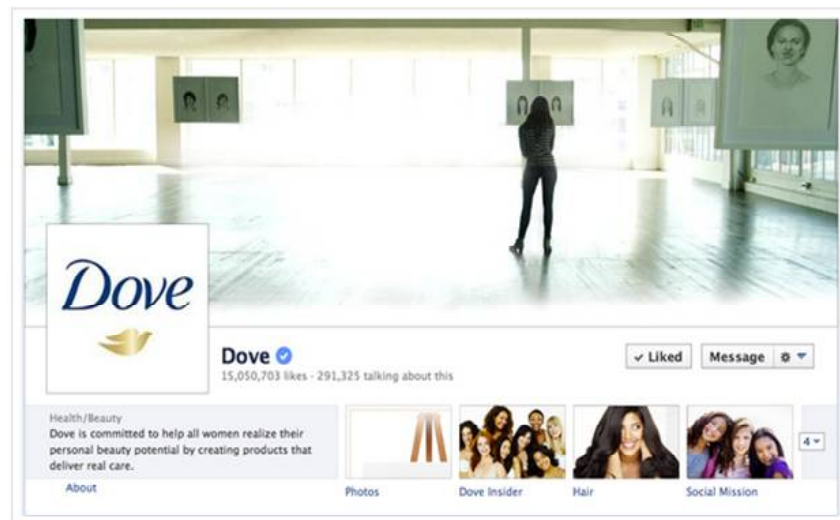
Dove

Dove
15,050,703 likes · 291,325 talking about this

✓ Liked
Message

Health/Beauty
Dove is committed to help all women realize their personal beauty potential by creating products that deliver real care.

About

Photos
Dove Insider
Hair
Social Mission
4